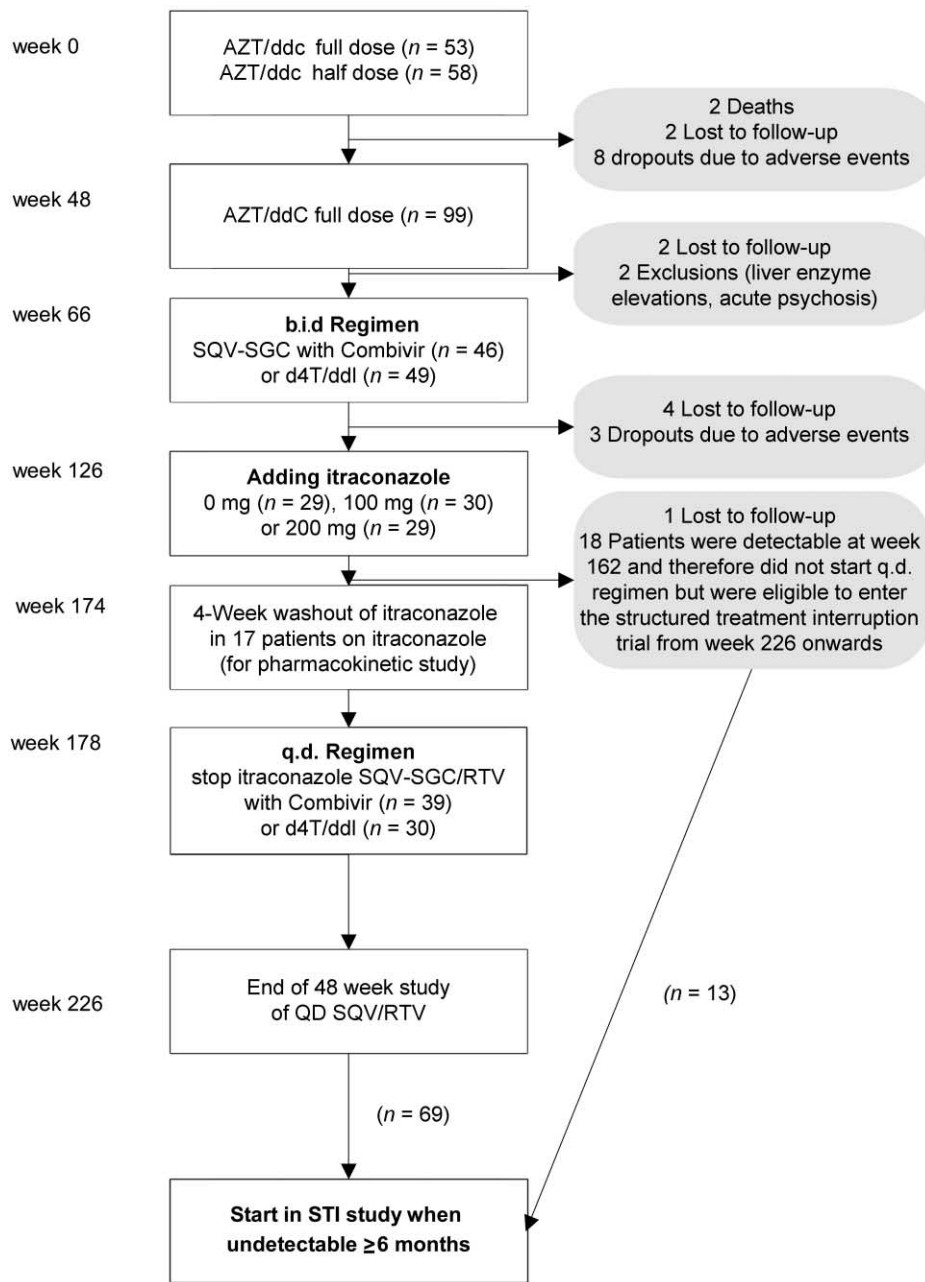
week 0

AZT/ddc full dose ($n$ = 53)
AZT/ddc half dose ($n$ = 58)

2 Deaths
2 Lost to follow-up
8 dropouts due to adverse events

week 48

AZT/ddC full dose ($n$ = 99)

2 Lost to follow-up
2 Exclusions (liver enzyme elevations, acute psychosis)

week 66

b.i.d Regimen
SQV-SGC with Combivir ($n$ = 46)
or d4T/ddI ($n$ = 49)

4 Lost to follow-up
3 Dropouts due to adverse events

week 126

Adding itraconazole
0 mg ($n$ = 29), 100 mg ($n$ = 30)
or 200 mg ($n$ = 29)

1 Lost to follow-up
18 Patients were detectable at week 162 and therefore did not start q.d. regimen but were eligible to enter the structured treatment interruption trial from week 226 onwards

week 174

4-Week washout of itraconazole in 17 patients on itraconazole (for pharmacokinetic study)

week 178

q.d. Regimen
stop itraconazole SQV-SGC/RTV with Combivir ($n$ = 39)
or d4T/ddI ($n$ = 30)

week 226

End of 48 week study of QD SQV/RTV

($n$ = 13)

($n$ = 69)

Start in STI study when undetectable ≥6 months